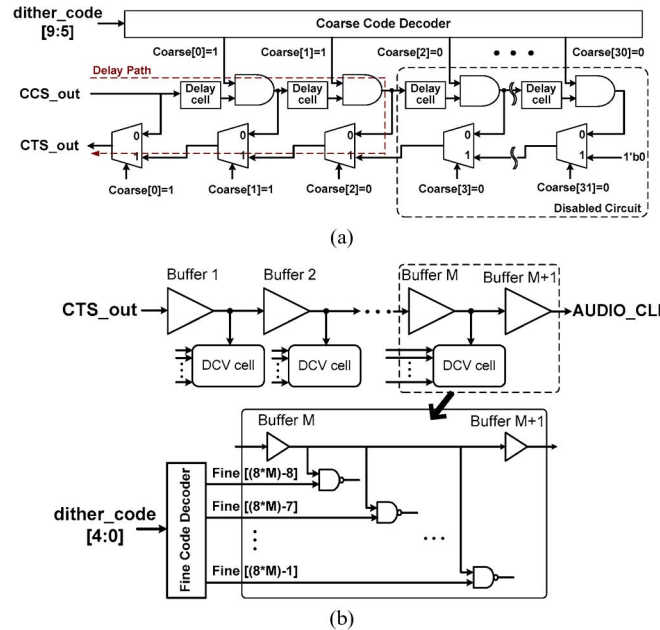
dither_code [9:5]

Coarse Code Decoder

Coarse[0]=1
Coarse[1]=1
Coarse[2]=0
• • •
Coarse[30]=0

Delay Path

CCS_out

Delay cell
Delay cell
Delay cell
Delay cell

CTS_out

0
1
0
1
0
1
0
1
0
1

1'b0

Coarse[0]=1
Coarse[1]=1
Coarse[2]=0
Coarse[3]=0
Coarse[31]=0

Disabled Circuit

(a)

Buffer 1
Buffer 2
Buffer M
Buffer M+1

CTS_out

AUDIO_CL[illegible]

DCV cell
DCV cell
DCV cell

Buffer M
Buffer M+1

Fine Code Decoder

dither_code [4:0]

Fine [(8*M)-8]
Fine [(8*M)-7]
Fine [(8*M)-1]

(b)